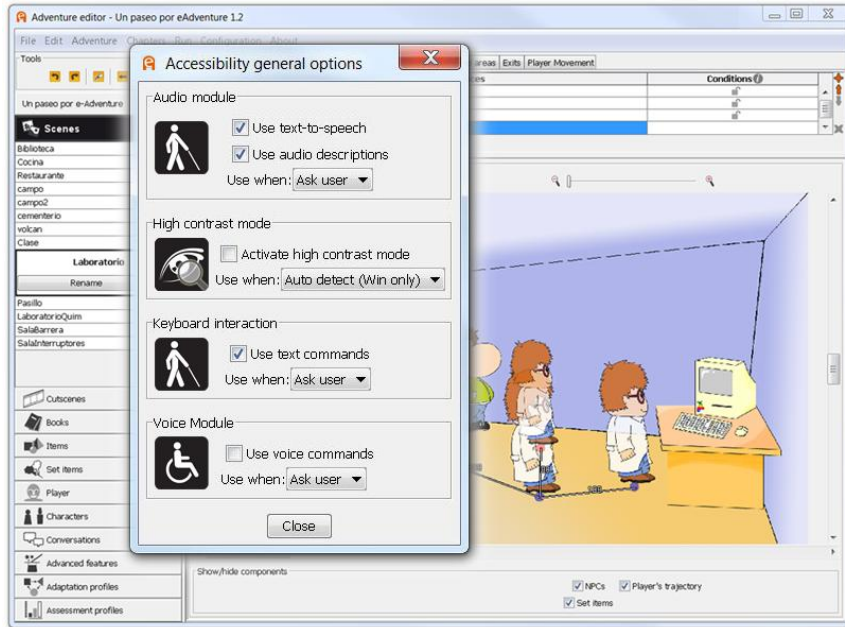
Adventure editor - Un paseo por eAdventure 1.2

File Edit Adventure Chapters Run Configuration About

Tools

Un paseo por e-Adventure

Scenes

Biblioteca
Cocina
Restaurante
campo
campo2
cementerio
volcan
Clase

Laboratorio

Rename

Pasillo
LaboratorioQuim
SalaBarrera
SalaInterruptores

Cutscenes
Books
Items
Set items
Player
Characters
Conversations
Advanced features
Adaptation profiles
Assessment profiles

areas Exits Player Movement

Conditions

Accessibility general options

Audio module

Use text-to-speech
Use audio descriptions
Use when: Ask user

High contrast mode

Activate high contrast mode
Use when: Auto detect (Win only)

Keyboard interaction

Use text commands
Use when: Ask user

Voice Module

Use voice commands
Use when: Ask user

Close

Show/hide components

NPCs Player's trajectory
Set items